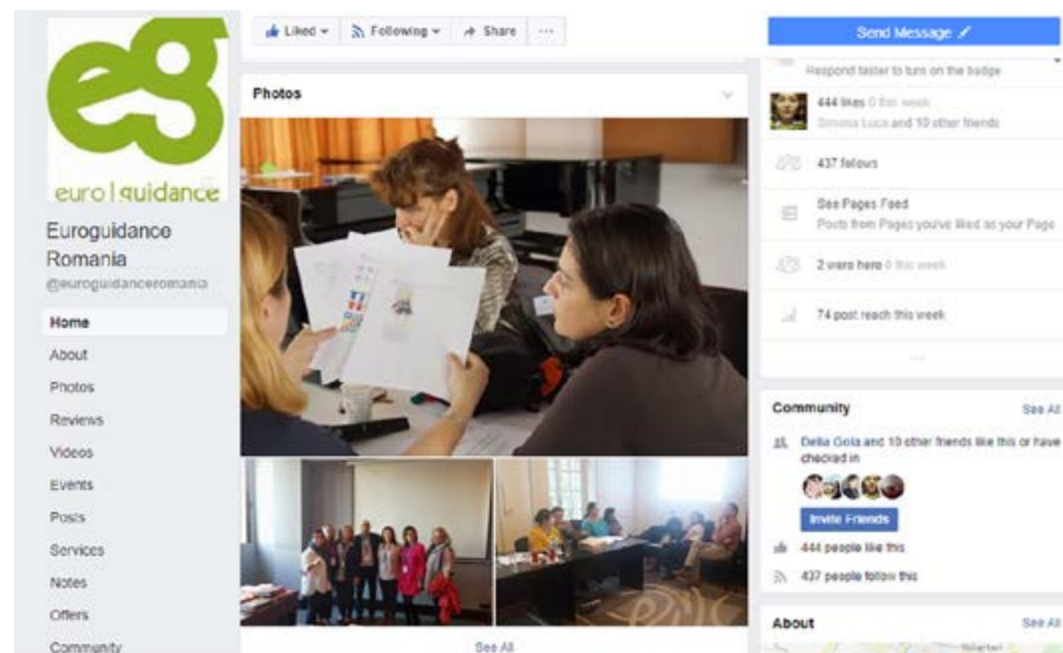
eg

euro | guidance

Euroguidance Romania
@euroguidanceromania

Home
About
Photos
Reviews
Videos
Events
Posts
Services
Notes
Offers
Community

Liked
Following
Share
...

Photos

See All

Send Message

Respond faster to turn on the badge

444 likes 0 this week
Simona Luca and 10 other friends

437 follows

See Pages Feed
Posts from Pages you've liked as your Page

2 were here 0 this week

74 post reach this week

Community
See All

Delia Gola and 10 other friends like this or have checked in

Invite Friends

444 people like this

437 people follow this

About
See All